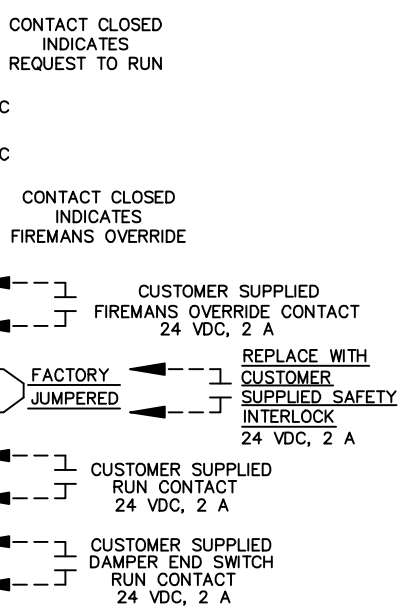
CONTACT CLOSED
INDICATES
REQUEST TO RUN

C

C

CONTACT CLOSED
INDICATES
FIREMANS OVERRIDE

CUSTOMER SUPPLIED
FIREMANS OVERRIDE CONTACT
24 VDC, 2 A

FACTORY
JUMPERED

REPLACE WITH
CUSTOMER
SUPPLIED SAFETY
INTERLOCK
24 VDC, 2 A

CUSTOMER SUPPLIED
RUN CONTACT
24 VDC, 2 A

CUSTOMER SUPPLIED
DAMPER END SWITCH
RUN CONTACT
24 VDC, 2 A